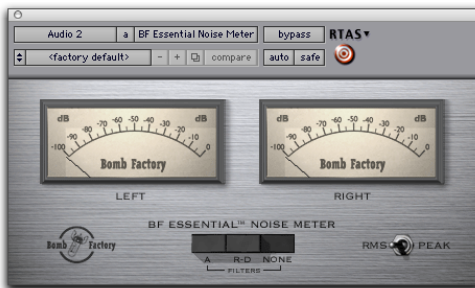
Audio 2
a
BF Essential Noise Meter
bypass
RTAS
<factory default>
-
+
compare
auto
safe

dB
-100
-90
-80
-70
-60
-50
-40
-30
-20
-10
0
dB
Bomb Factory
LEFT

dB
-100
-90
-80
-70
-60
-50
-40
-30
-20
-10
0
dB
Bomb Factory
RIGHT

BF ESSENTIAL™ NOISE METER
Bomb Factory
A
R-D
NONE
FILTERS
RMS
PEAK